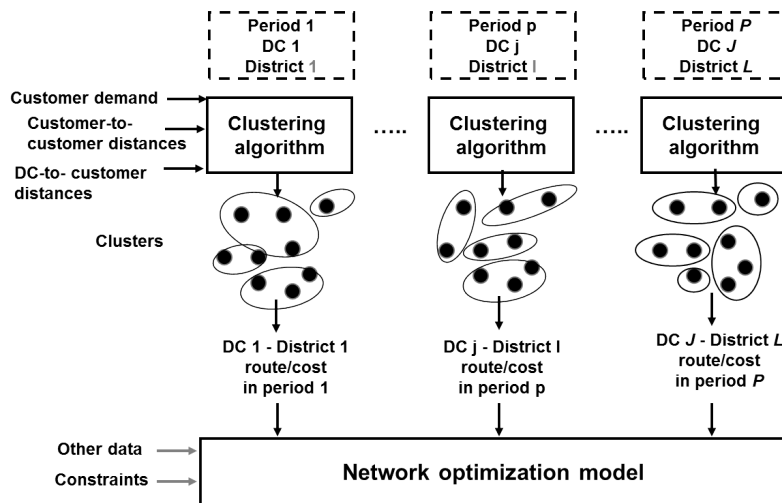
Period 1
DC 1
District 1

Period p
DC j
District l

Period $P$
DC $J$
District $L$

Customer demand

Customer-to-customer distances

DC-to- customer distances

Clustering algorithm

…..

Clustering algorithm

…..

Clustering algorithm

Clusters

DC 1 - District 1 route/cost in period 1

DC j - District l route/cost in period p

DC $J$ - District $L$ route/cost in period $P$

Other data

Constraints

Network optimization model